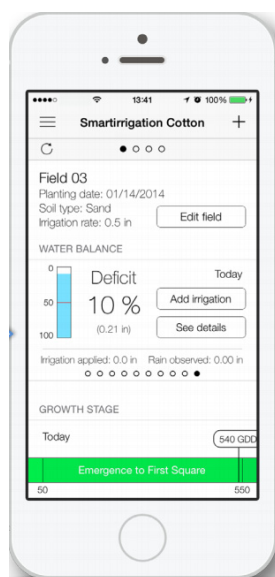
13:41 100%

Smartirrigation Cotton +

Field 03
Planting date: 01/14/2014
Soil type: Sand
Irrigation rate: 0.5 in

Edit field

WATER BALANCE

0
50
100

Deficit
10 %
(0.21 in)

Today

Add irrigation

See details

Irrigation applied: 0.0 in Rain observed: 0.00 in

GROWTH STAGE

Today

540 GDD

Emergence to First Square

50

550